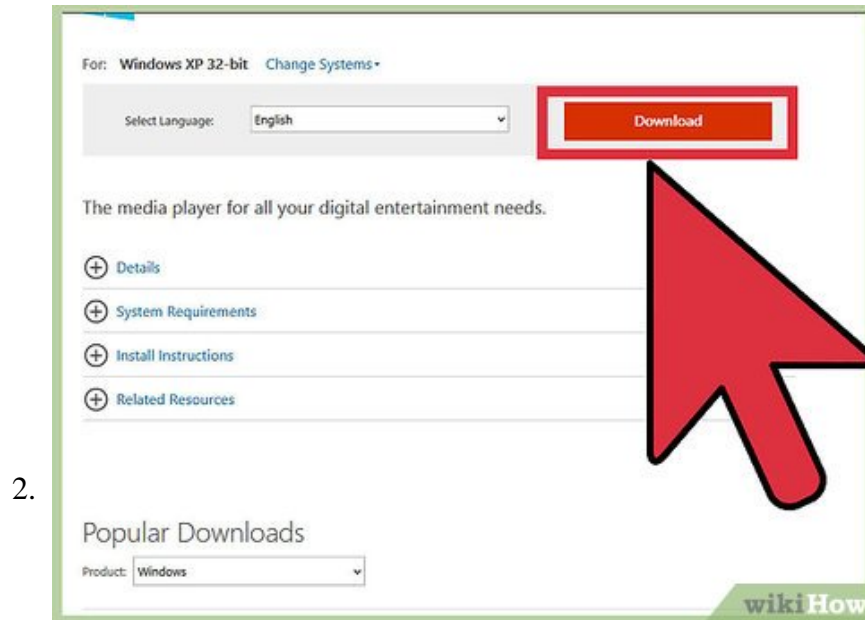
For: Windows XP 32-bit Change Systems

Select Language: English

Download

The media player for all your digital entertainment needs.

Details

System Requirements

Install Instructions

Related Resources

2.

Popular Downloads

Product: Windows

wikiHow